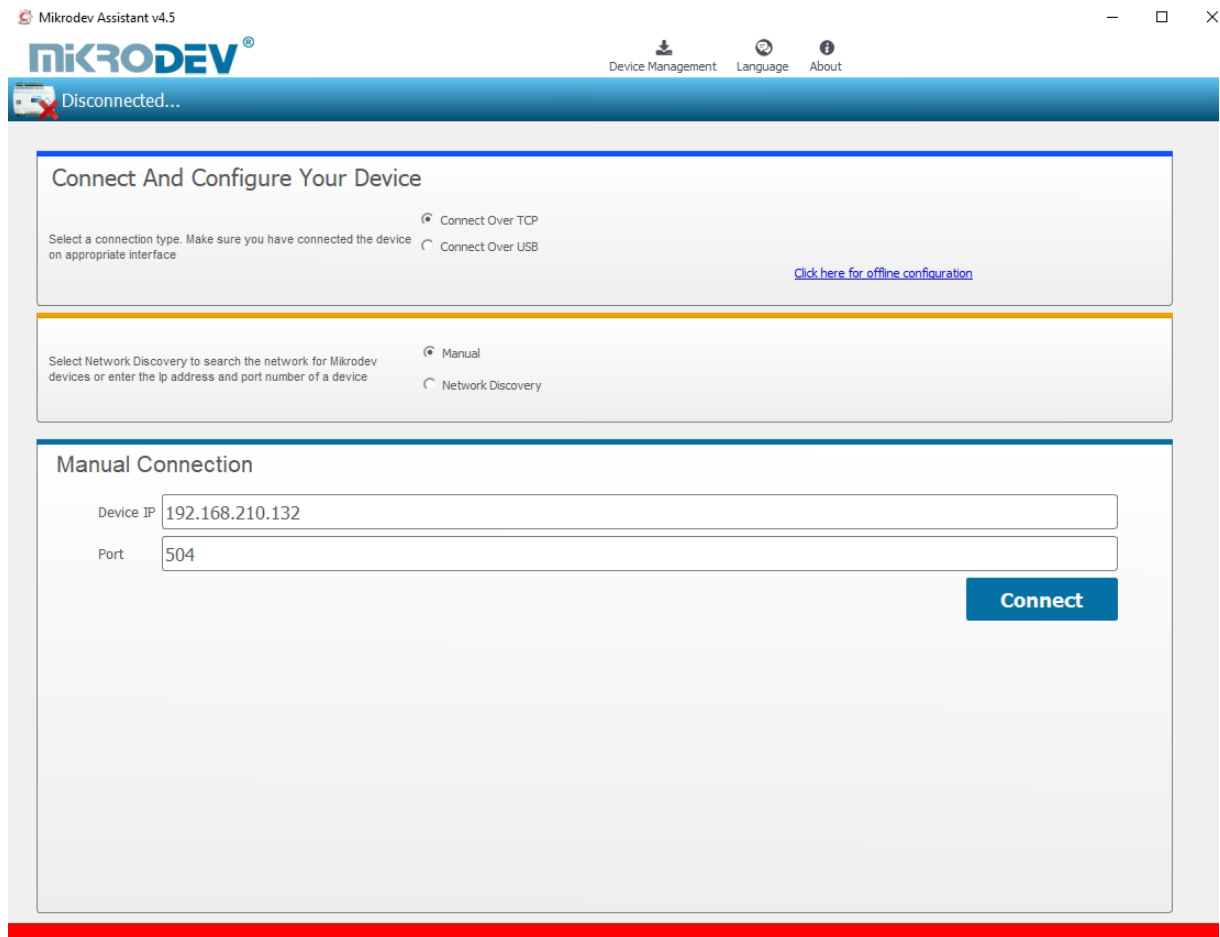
Mikrodev Assistant v4.5

MIKRODEV®

Device Management Language About

Disconnected...

Connect And Configure Your Device

Select a connection type. Make sure you have connected the device on appropriate interface

Connect Over TCP
Connect Over USB

Click here for offline configuration

Select Network Discovery to search the network for Mikrodev devices or enter the Ip address and port number of a device

Manual
Network Discovery

Manual Connection

Device IP 192.168.210.132

Port 504

Connect